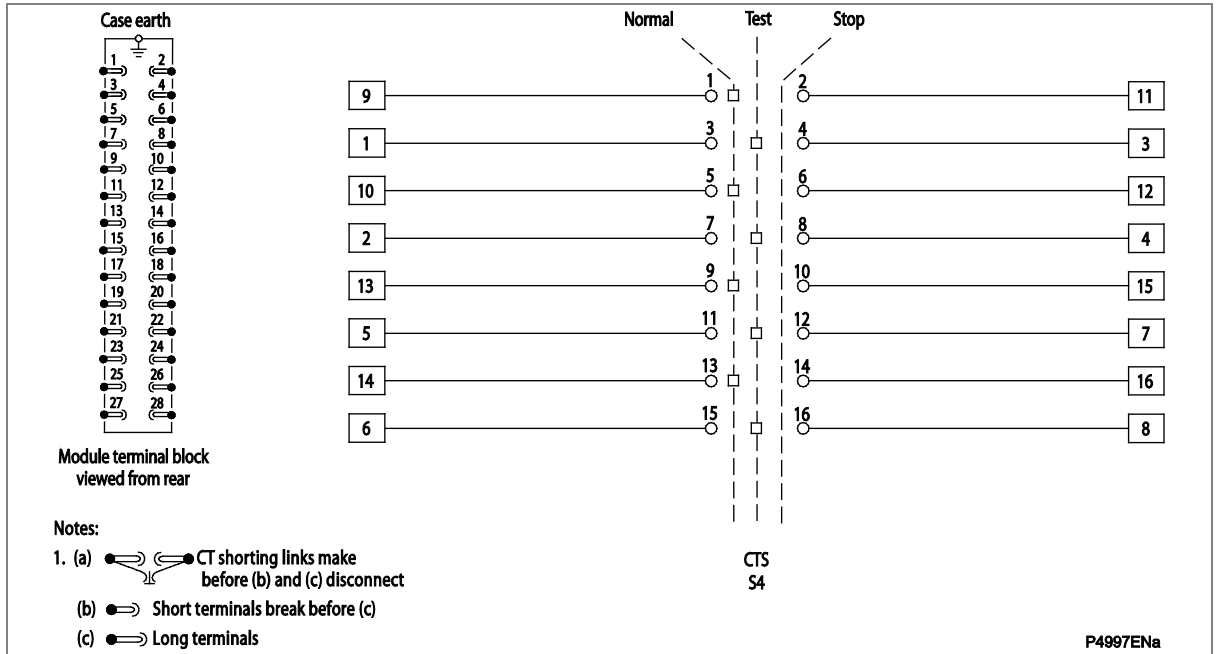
Case earth

1 2
3 4
5 6
7 8
9 10
11 12
13 14
15 16
17 18
19 20
21 22
23 24
25 26
27 28

Module terminal block viewed from rear

Normal Test Stop

| Left | Terminal | Terminal | Right |
|---|---|---|---|
| 9 | 1 | 2 | 11 |
| 1 | 3 | 4 | 3 |
| 10 | 5 | 6 | 12 |
| 2 | 7 | 8 | 4 |
| 13 | 9 | 10 | 15 |
| 5 | 11 | 12 | 7 |
| 14 | 13 | 14 | 16 |
| 6 | 15 | 16 | 8 |

CTS
S4

Notes:
1. (a) CT shorting links make before (b) and (c) disconnect
(b) Short terminals break before (c)
(c) Long terminals

P4997ENa